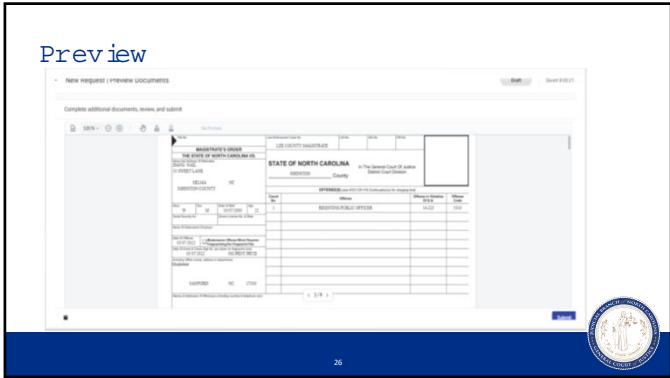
Preview

New Request | Preview Documents

Draft

Saved 8:03:21

Complete additional documents, review, and submit

100%

MAGISTRATE'S ORDER

THE STATE OF NORTH CAROLINA VS.

LEE COUNTY MAGISTRATE

STATE OF NORTH CAROLINA

In The General Court Of Justice District Court Division

County

OFFENSE(S)

RESISTING PUBLIC OFFICER

SANFORD NC

< 1/4 >

Submit

26